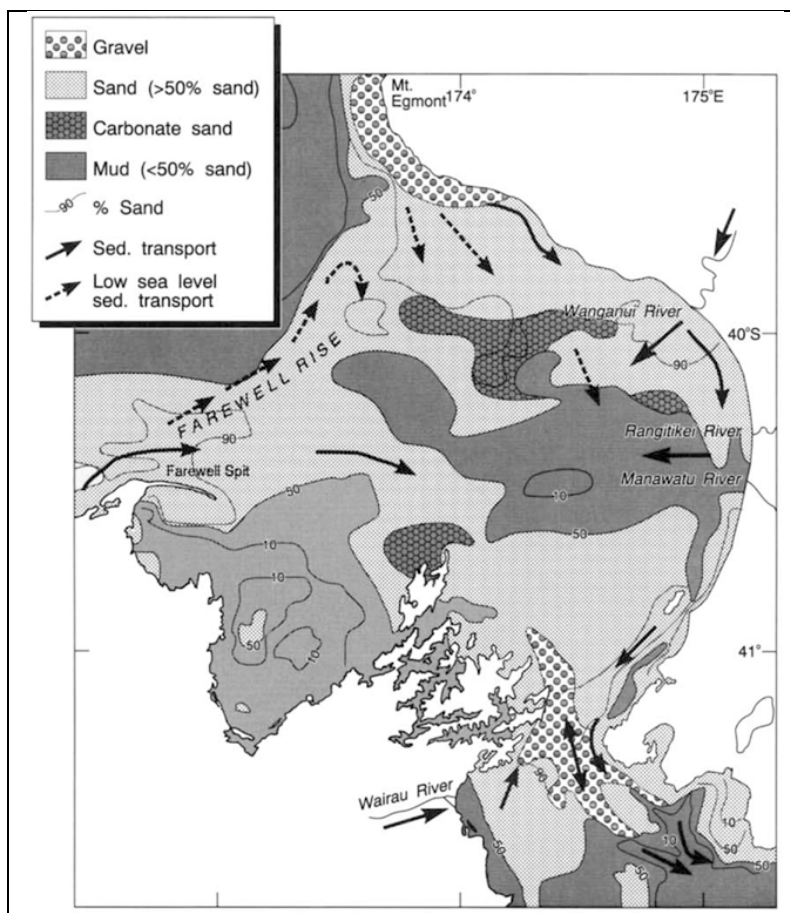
Gravel
Sand (>50% sand)
Carbonate sand
Mud (<50% sand)
90 % Sand
Sed. transport
Low sea level sed. transport

Mt. Egmont
174°
175°E
50
Wanganui River
40°S
90
FAREWELL RISE
90
Farewell Spit
Rangitikei River
Manawatu River
50
10
50
10
10
50
10
41°
Wairau River
90
50
10
50
10
50
50